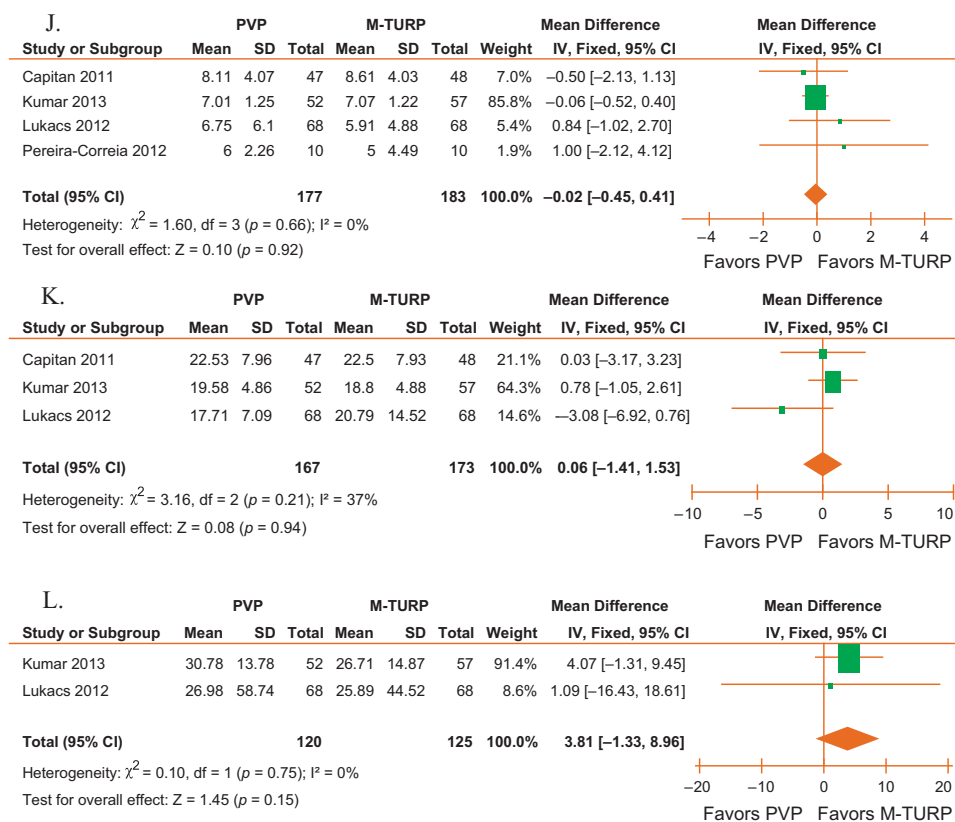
J.

| Study or Subgroup | PVP Mean | PVP SD | PVP Total | M-TURP Mean | M-TURP SD | M-TURP Total | Weight | Mean Difference IV, Fixed, 95% CI |
|---|---|---|---|---|---|---|---|---|
| Capitan 2011 | 8.11 | 4.07 | 47 | 8.61 | 4.03 | 48 | 7.0% | –0.50 [–2.13, 1.13] |
| Kumar 2013 | 7.01 | 1.25 | 52 | 7.07 | 1.22 | 57 | 85.8% | –0.06 [–0.52, 0.40] |
| Lukacs 2012 | 6.75 | 6.1 | 68 | 5.91 | 4.88 | 68 | 5.4% | 0.84 [–1.02, 2.70] |
| Pereira-Correia 2012 | 6 | 2.26 | 10 | 5 | 4.49 | 10 | 1.9% | 1.00 [–2.12, 4.12] |
| **Total (95% CI)** | | | **177** | | | **183** | **100.0%** | **–0.02 [–0.45, 0.41]** |

Heterogeneity: $\chi^2$ = 1.60, df = 3 ($p$ = 0.66); I² = 0%
Test for overall effect: Z = 0.10 ($p$ = 0.92)

Mean Difference IV, Fixed, 95% CI
–4 –2 0 2 4
Favors PVP Favors M-TURP

K.

| Study or Subgroup | PVP Mean | PVP SD | PVP Total | M-TURP Mean | M-TURP SD | M-TURP Total | Weight | Mean Difference IV, Fixed, 95% CI |
|---|---|---|---|---|---|---|---|---|
| Capitan 2011 | 22.53 | 7.96 | 47 | 22.5 | 7.93 | 48 | 21.1% | 0.03 [–3.17, 3.23] |
| Kumar 2013 | 19.58 | 4.86 | 52 | 18.8 | 4.88 | 57 | 64.3% | 0.78 [–1.05, 2.61] |
| Lukacs 2012 | 17.71 | 7.09 | 68 | 20.79 | 14.52 | 68 | 14.6% | –3.08 [–6.92, 0.76] |
| **Total (95% CI)** | | | **167** | | | **173** | **100.0%** | **0.06 [–1.41, 1.53]** |

Heterogeneity: $\chi^2$ = 3.16, df = 2 ($p$ = 0.21); I² = 37%
Test for overall effect: Z = 0.08 ($p$ = 0.94)

Mean Difference IV, Fixed, 95% CI
–10 –5 0 5 10
Favors PVP Favors M-TURP

L.

| Study or Subgroup | PVP Mean | PVP SD | PVP Total | M-TURP Mean | M-TURP SD | M-TURP Total | Weight | Mean Difference IV, Fixed, 95% CI |
|---|---|---|---|---|---|---|---|---|
| Kumar 2013 | 30.78 | 13.78 | 52 | 26.71 | 14.87 | 57 | 91.4% | 4.07 [–1.31, 9.45] |
| Lukacs 2012 | 26.98 | 58.74 | 68 | 25.89 | 44.52 | 68 | 8.6% | 1.09 [–16.43, 18.61] |
| **Total (95% CI)** | | | **120** | | | **125** | **100.0%** | **3.81 [–1.33, 8.96]** |

Heterogeneity: $\chi^2$ = 0.10, df = 1 ($p$ = 0.75); I² = 0%
Test for overall effect: Z = 1.45 ($p$ = 0.15)

Mean Difference IV, Fixed, 95% CI
–20 –10 0 10 20
Favors PVP Favors M-TURP